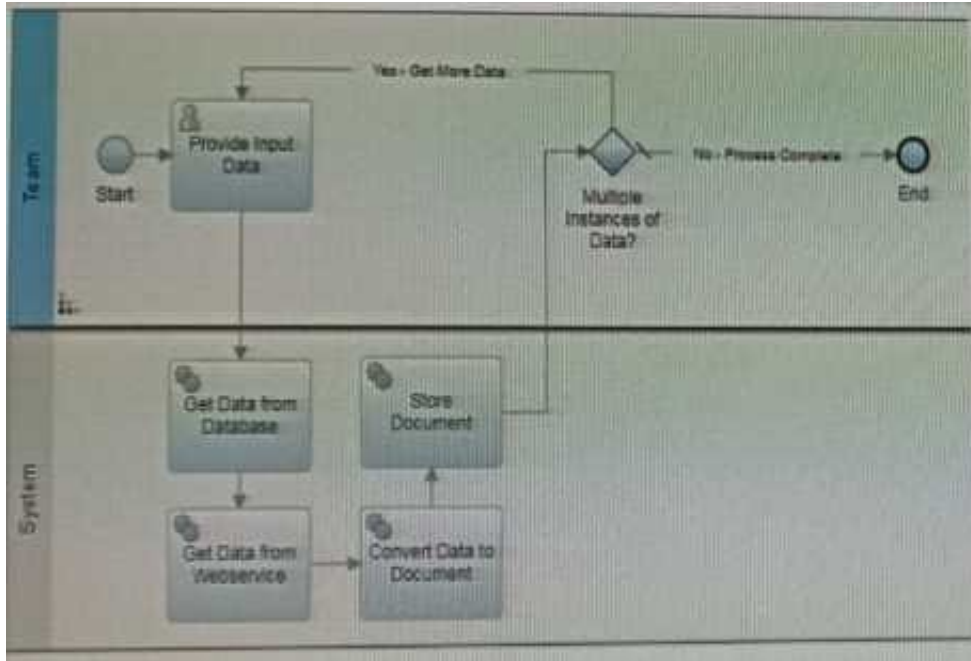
Team

Yes - Get More Data

Start

Provide Input Data

Multiple Instances of Data?

No - Process Complete

End

System

Get Data from Database

Store Document

Get Data from Webservice

Convert Data to Document